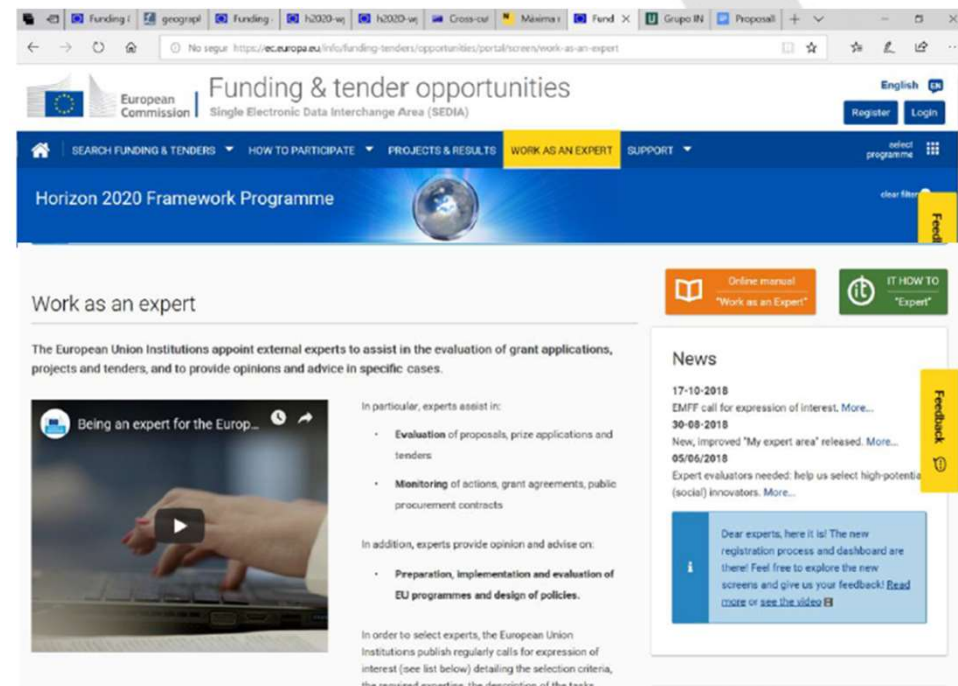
Funding | geograph | Funding | h2020-w | h2020-w | Cross-cu | Máxima | Fund | Grupo IN | Proposal

No segur https://ec.europa.eu/info/funding-tenders/opportunities/portal/screen/work-as-an-expert

European Commission

Funding & tender opportunities
Single Electronic Data Interchange Area (SEDIA)

English EN

Register Login

SEARCH FUNDING & TENDERS ▾ HOW TO PARTICIPATE ▾ PROJECTS & RESULTS WORK AS AN EXPERT SUPPORT ▾ select programme

Horizon 2020 Framework Programme

clear filter

Feed

Online manual "Work as an Expert"

IT HOW TO "Expert"

Work as an expert

The European Union Institutions appoint external experts to assist in the evaluation of grant applications, projects and tenders, and to provide opinions and advice in specific cases.

Being an expert for the Europ...

In particular, experts assist in:

- Evaluation of proposals, prize applications and tenders
- Monitoring of actions, grant agreements, public procurement contracts

In addition, experts provide opinion and advise on:

- Preparation, implementation and evaluation of EU programmes and design of policies.

In order to select experts, the European Union Institutions publish regularly calls for expression of interest (see list below) detailing the selection criteria, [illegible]

News

17-10-2018
EMFF call for expression of interest. More...
30-08-2018
New, improved "My expert area" released. More...
05/06/2018
Expert evaluators needed: help us select high-potentia (social) innovators. More...

Dear experts, here it is! The new registration process and dashboard are there! Feel free to explore the new screens and give us your feedback! Read more or see the video

Feedback